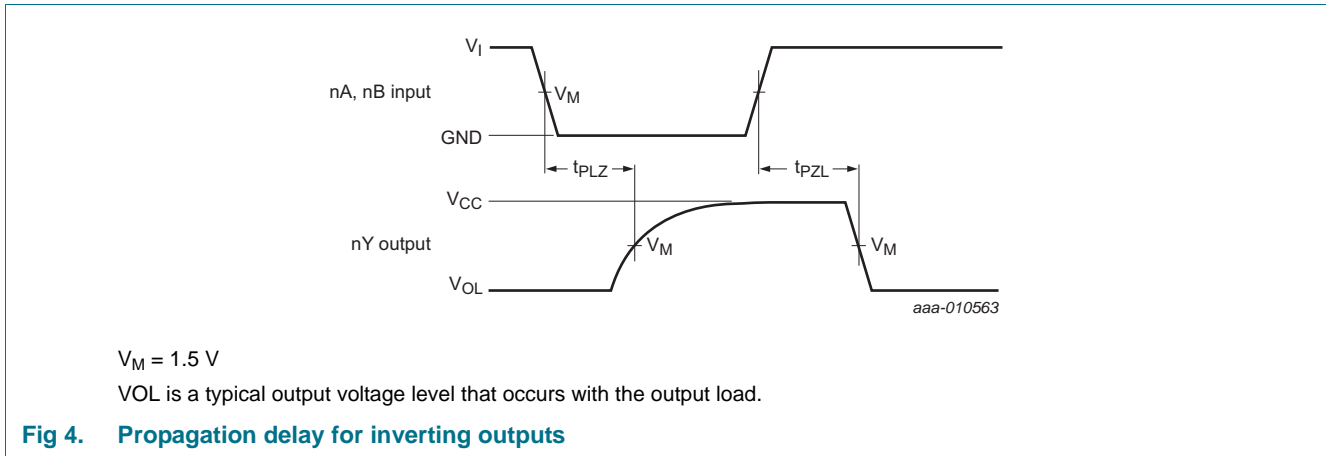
$V_I$

nA, nB input

$V_M$

GND

$t_{PLZ}$

$t_{PZL}$

$V_{CC}$

nY output

$V_M$

$V_M$

$V_{OL}$

aaa-010563

$V_M$ = 1.5 V

VOL is a typical output voltage level that occurs with the output load.

Fig 4. Propagation delay for inverting outputs